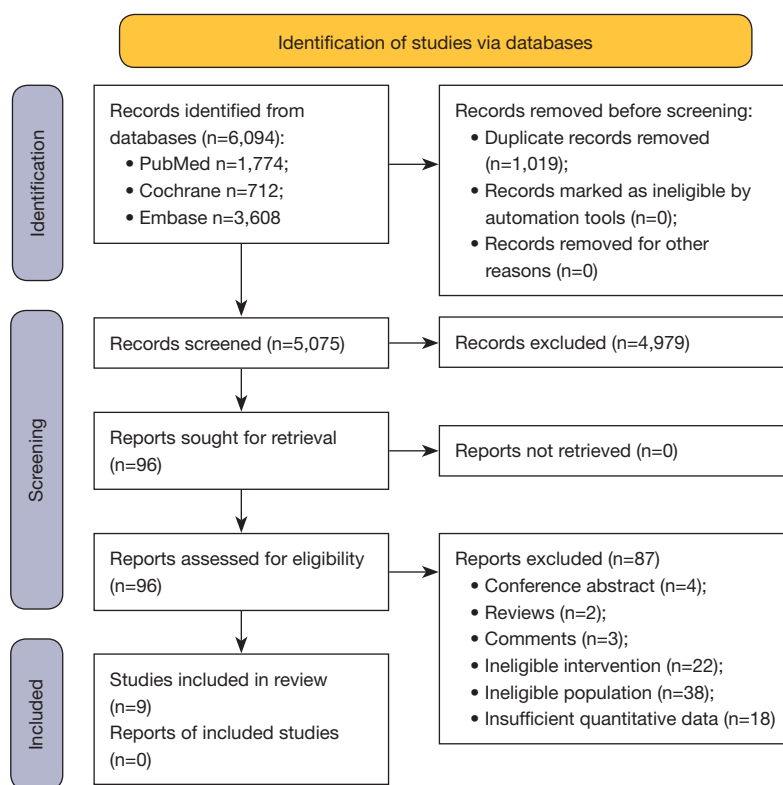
Identification of studies via databases

Identification

Records identified from databases (n=6,094):
• PubMed n=1,774;
• Cochrane n=712;
• Embase n=3,608

Records removed before screening:
• Duplicate records removed (n=1,019);
• Records marked as ineligible by automation tools (n=0);
• Records removed for other reasons (n=0)

Screening

Records screened (n=5,075)

Records excluded (n=4,979)

Reports sought for retrieval (n=96)

Reports not retrieved (n=0)

Reports assessed for eligibility (n=96)

Reports excluded (n=87)
• Conference abstract (n=4);
• Reviews (n=2);
• Comments (n=3);
• Ineligible intervention (n=22);
• Ineligible population (n=38);
• Insufficient quantitative data (n=18)

Included

Studies included in review (n=9)
Reports of included studies (n=0)